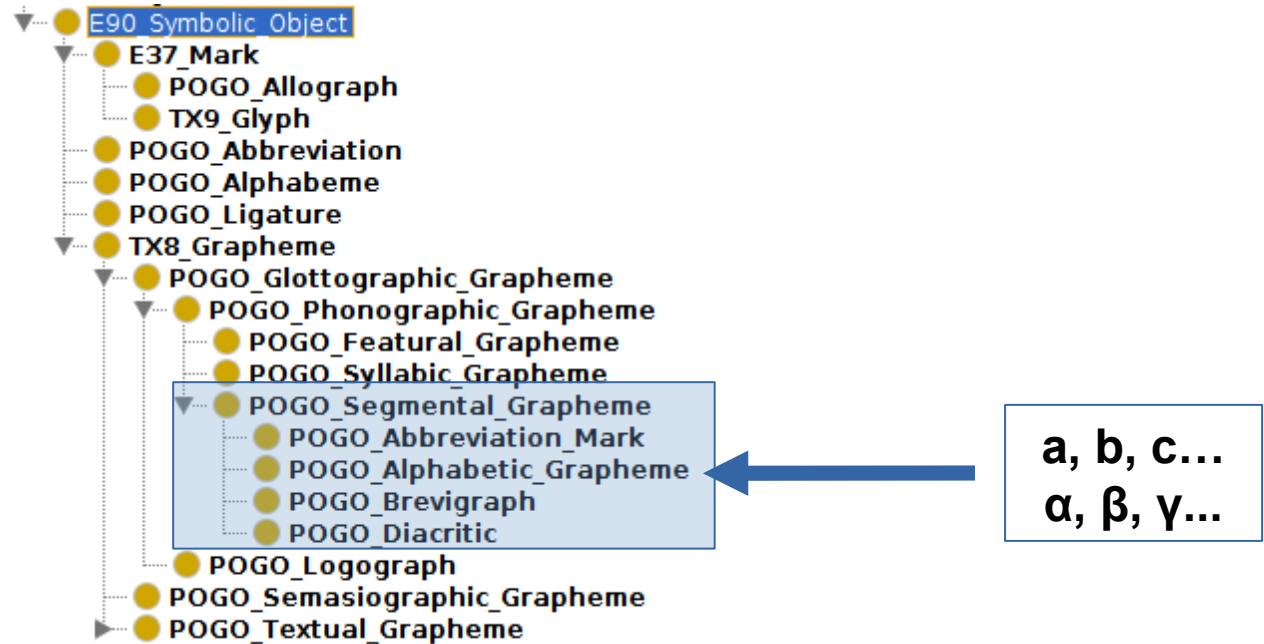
E90_Symbolic_Object
E37_Mark
POGO_Allograph
TX9_Glyph
POGO_Abbreviation
POGO_Alphabeme
POGO_Ligature
TX8_Grapheme
POGO_Glottographic_Grapheme
POGO_Phonographic_Grapheme
POGO_Featural_Grapheme
POGO_Syllabic_Grapheme
POGO_Segmental_Grapheme
POGO_Abbreviation_Mark
POGO_Alphabetic_Grapheme
POGO_Brevigraph
POGO_Diacritic
POGO_Logograph
POGO_Semasiographic_Grapheme
POGO_Textual_Grapheme

a, b, c…
α, β, γ...